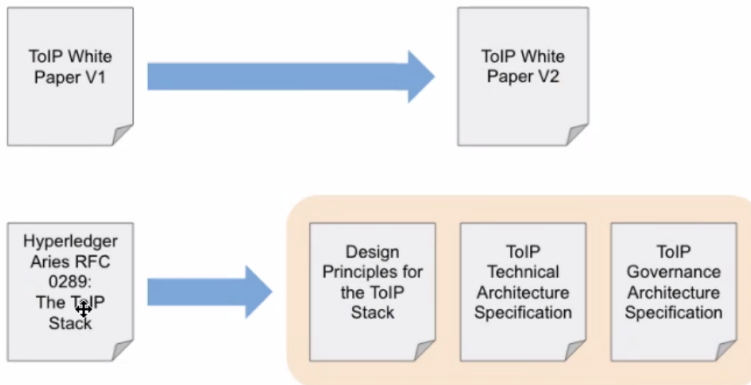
ToIP White Paper V1

ToIP White Paper V2

Hyperledger Aries RFC 0289: The ToIP Stack

Design Principles for the ToIP Stack

ToIP Technical Architecture Specification

ToIP Governance Architecture Specification